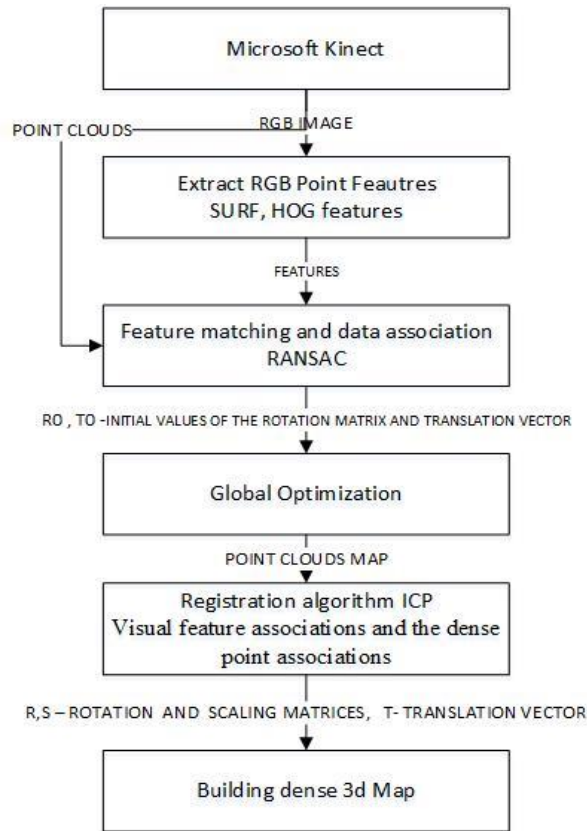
Microsoft Kinect

POINT CLOUDS

RGB IMAGE

Extract RGB Point Feautres
SURF, HOG features

FEATURES

Feature matching and data association
RANSAC

RO , TO -INITIAL VALUES OF THE ROTATION MATRIX AND TRANSLATION VECTOR

Global Optimization

POINT CLOUDS MAP

Registration algorithm ICP
Visual feature associations and the dense point associations

R,S – ROTATION AND SCALING MATRICES, T- TRANSLATION VECTOR

Building dense 3d Map